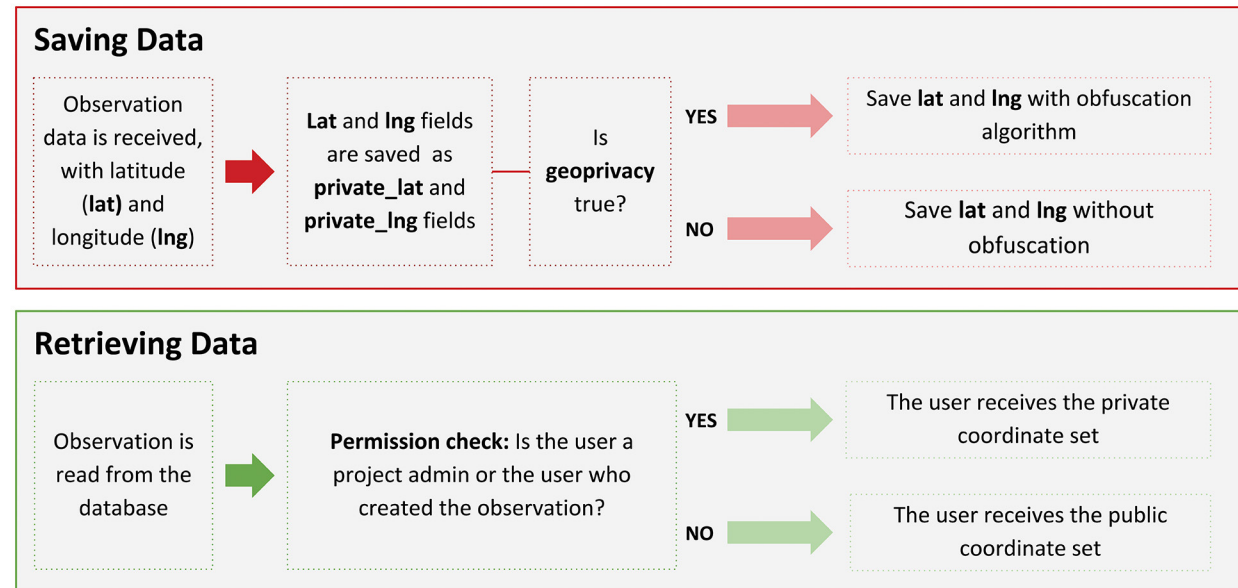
Saving Data

Observation data is received, with latitude (lat) and longitude (lng)

Lat and lng fields are saved as private_lat and private_lng fields

Is geoprivacy true?

YES

Save lat and lng with obfuscation algorithm

NO

Save lat and lng without obfuscation

Retrieving Data

Observation is read from the database

Permission check: Is the user a project admin or the user who created the observation?

YES

The user receives the private coordinate set

NO

The user receives the public coordinate set